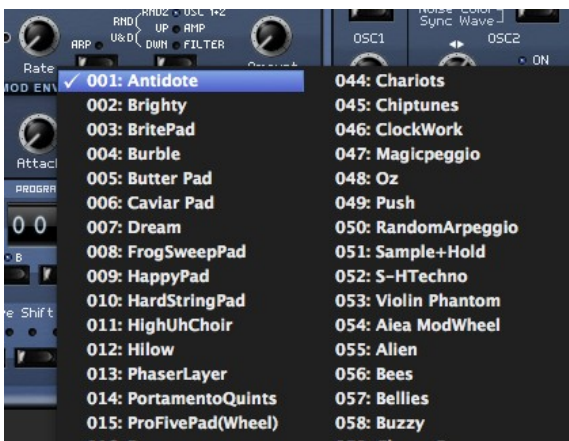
RND2 OSC 1+2
RND
U&D
UP AMP
ARP
DWN FILTER
Rate
Amount
MOD ENV
Attack
PROGRA
0 0
B
Shift
Noise Color
Sync Wave
OSC1
OSC2
ON

✓ 001: Antidote
002: Brighty
003: BritePad
004: Burble
005: Butter Pad
006: Caviar Pad
007: Dream
008: FrogSweepPad
009: HappyPad
010: HardStringPad
011: HighUhChoir
012: Hilow
013: PhaserLayer
014: PortamentoQuints
015: ProFivePad(Wheel)

044: Chariots
045: Chiptunes
046: ClockWork
047: Magicpeggio
048: Oz
049: Push
050: RandomArpeggio
051: Sample+Hold
052: S-HTechno
053: Violin Phantom
054: Alea ModWheel
055: Alien
056: Bees
057: Bellies
058: Buzzy